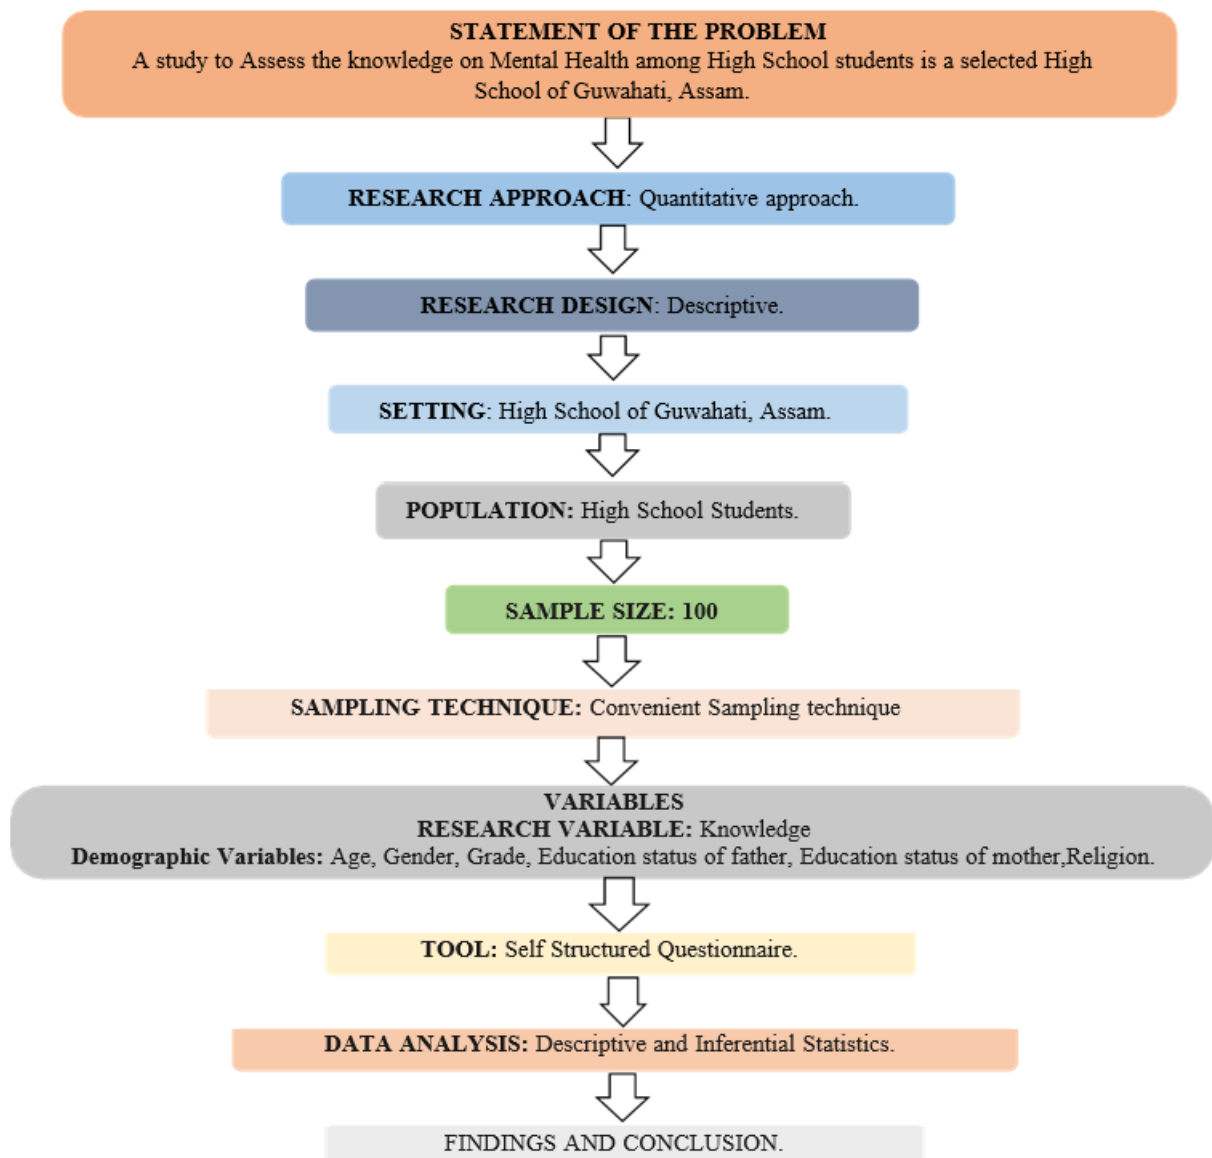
STATEMENT OF THE PROBLEM
A study to Assess the knowledge on Mental Health among High School students is a selected High School of Guwahati, Assam.

RESEARCH APPROACH: Quantitative approach.

RESEARCH DESIGN: Descriptive.

SETTING: High School of Guwahati, Assam.

POPULATION: High School Students.

SAMPLE SIZE: 100

SAMPLING TECHNIQUE: Convenient Sampling technique

VARIABLES
RESEARCH VARIABLE: Knowledge
Demographic Variables: Age, Gender, Grade, Education status of father, Education status of mother,Religion.

TOOL: Self Structured Questionnaire.

DATA ANALYSIS: Descriptive and Inferential Statistics.

FINDINGS AND CONCLUSION.